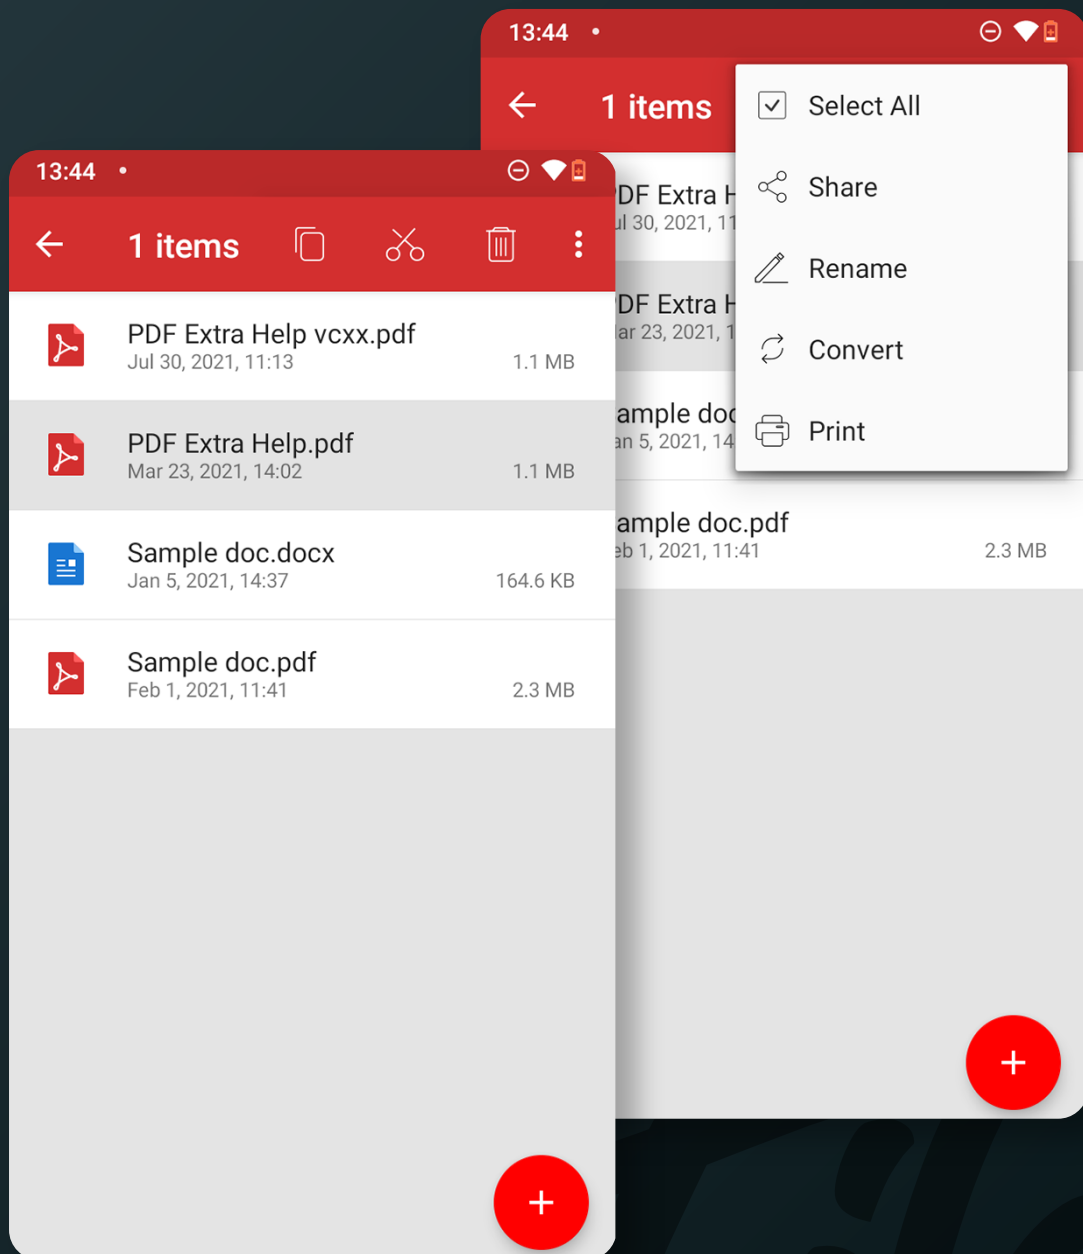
13:44

1 items

PDF Extra Help vcxx.pdf
Jul 30, 2021, 11:13
1.1 MB

PDF Extra Help.pdf
Mar 23, 2021, 14:02
1.1 MB

Sample doc.docx
Jan 5, 2021, 14:37
164.6 KB

Sample doc.pdf
Feb 1, 2021, 11:41
2.3 MB

+

13:44

1 items

Select All
Share
Rename
Convert
Print

DF Extra H
ul 30, 2021, 11
DF Extra H
ar 23, 2021, 1
ample doc
an 5, 2021, 14
ample doc.pdf
eb 1, 2021, 11:41
2.3 MB

+